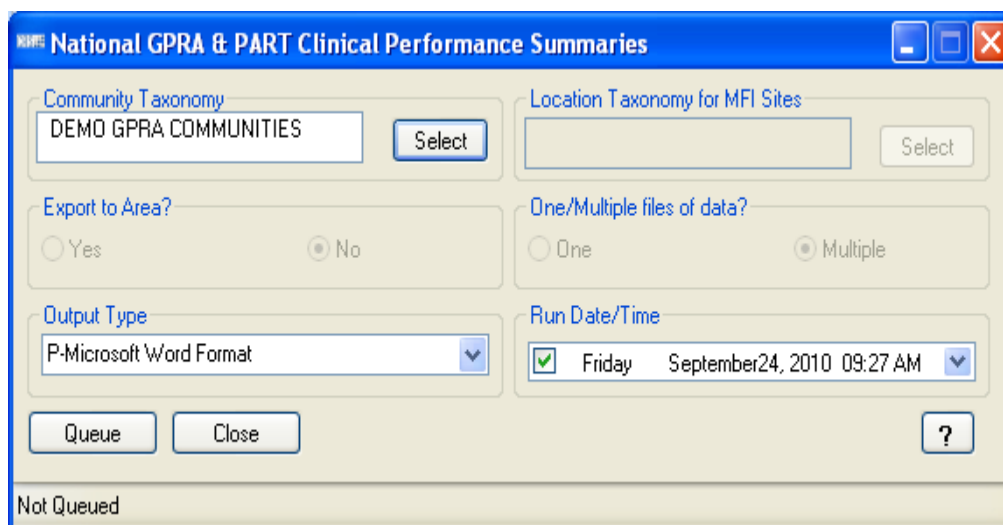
National GPRA & PART Clinical Performance Summaries

Community Taxonomy
DEMO GPRA COMMUNITIES
Select

Location Taxonomy for MFI Sites
Select

Export to Area?
Yes
No

One/Multiple files of data?
One
Multiple

Output Type
P-Microsoft Word Format

Run Date/Time
Friday September24, 2010 09:27 AM

Queue
Close
?

Not Queued